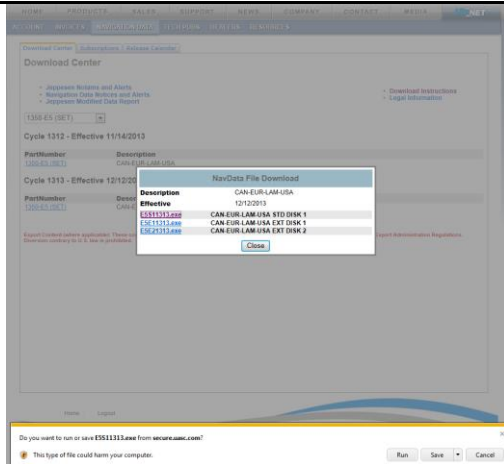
HOME PRODUCTS SALES SUPPORT NEWS COMPANY CONTACT MEDIA NET

Download Center | Subscriptions | Release Calendar

Download Center

• Jeppesen Notams and Alerts
• Navigation Data Notices and Alerts
• Jeppesen Modified Data Report

• Download Instructions
• Legal Information

1350-ES (SET)

Cycle 1312 - Effective 11/14/2013

| PartNumber | Description |
|---|---|
| 1350-ES (SET) | CAN-EUR-LAM-USA |

Cycle 1313 - Effective 12/12/20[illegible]

| PartNumber | Descr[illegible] |
|---|---|
| 1350-ES (SET) | CAN-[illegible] |

Export Control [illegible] Export Administration Regulations. Diversion contrary to U.S. law is prohibited.

NavData File Download

| Description | CAN-EUR-LAM-USA |
|---|---|
| Effective | 12/12/2013 |
| ES511313.exe | CAN-EUR-LAM-USA STD DISK 1 |
| ESE11313.exe | CAN-EUR-LAM-USA EXT DISK 1 |
| ESE21313.exe | CAN-EUR-LAM-USA EXT DISK 2 |

Close

Home Logout

Do you want to run or save ES511313.exe from secure.usec.com?

This type of file could harm your computer.

Run Save Cancel